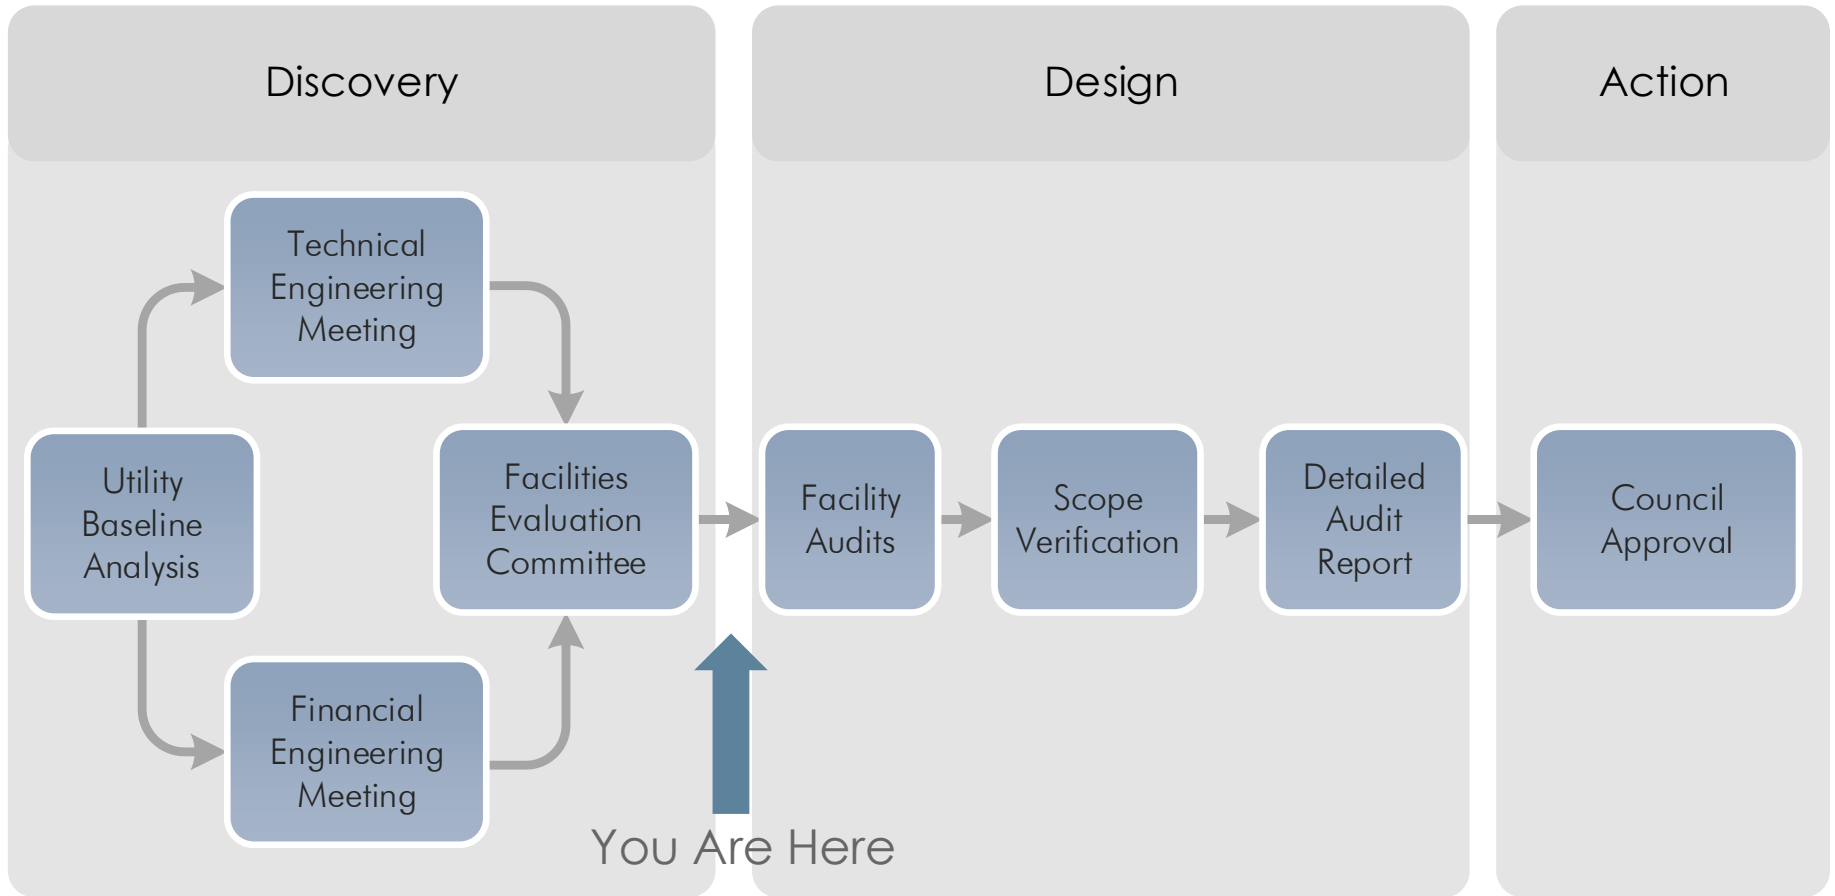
Discovery

Design

Action

Technical Engineering Meeting

Utility Baseline Analysis

Facilities Evaluation Committee

Financial Engineering Meeting

Facility Audits

Scope Verification

Detailed Audit Report

Council Approval

You Are Here